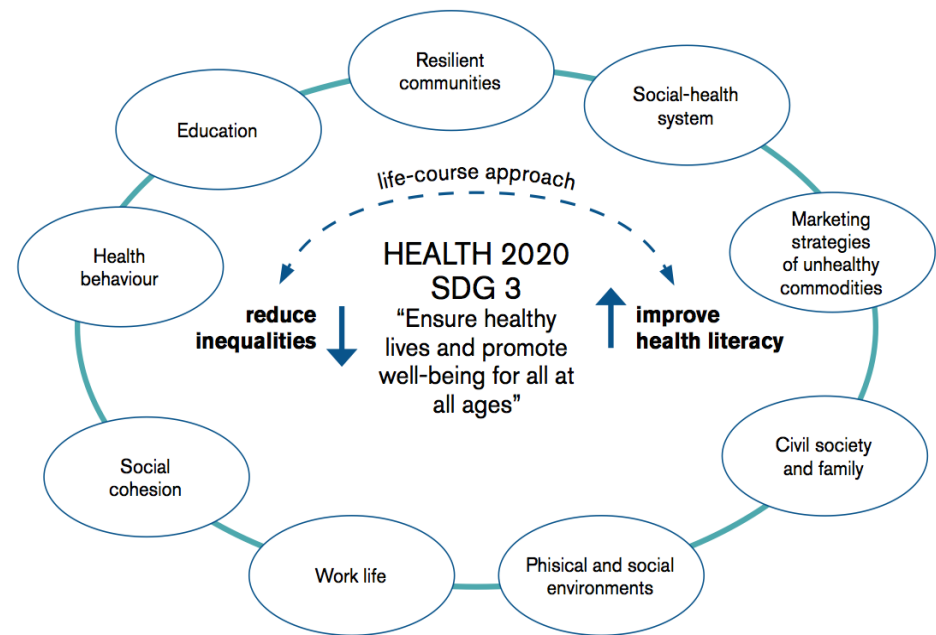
Resilient communities

Social-health system

Marketing strategies of unhealthy commodities

Civil society and family

Phisical and social environments

Work life

Social cohesion

Health behaviour

Education

life-course approach

HEALTH 2020
SDG 3
“Ensure healthy lives and promote well-being for all at all ages”

reduce inequalities

improve health literacy